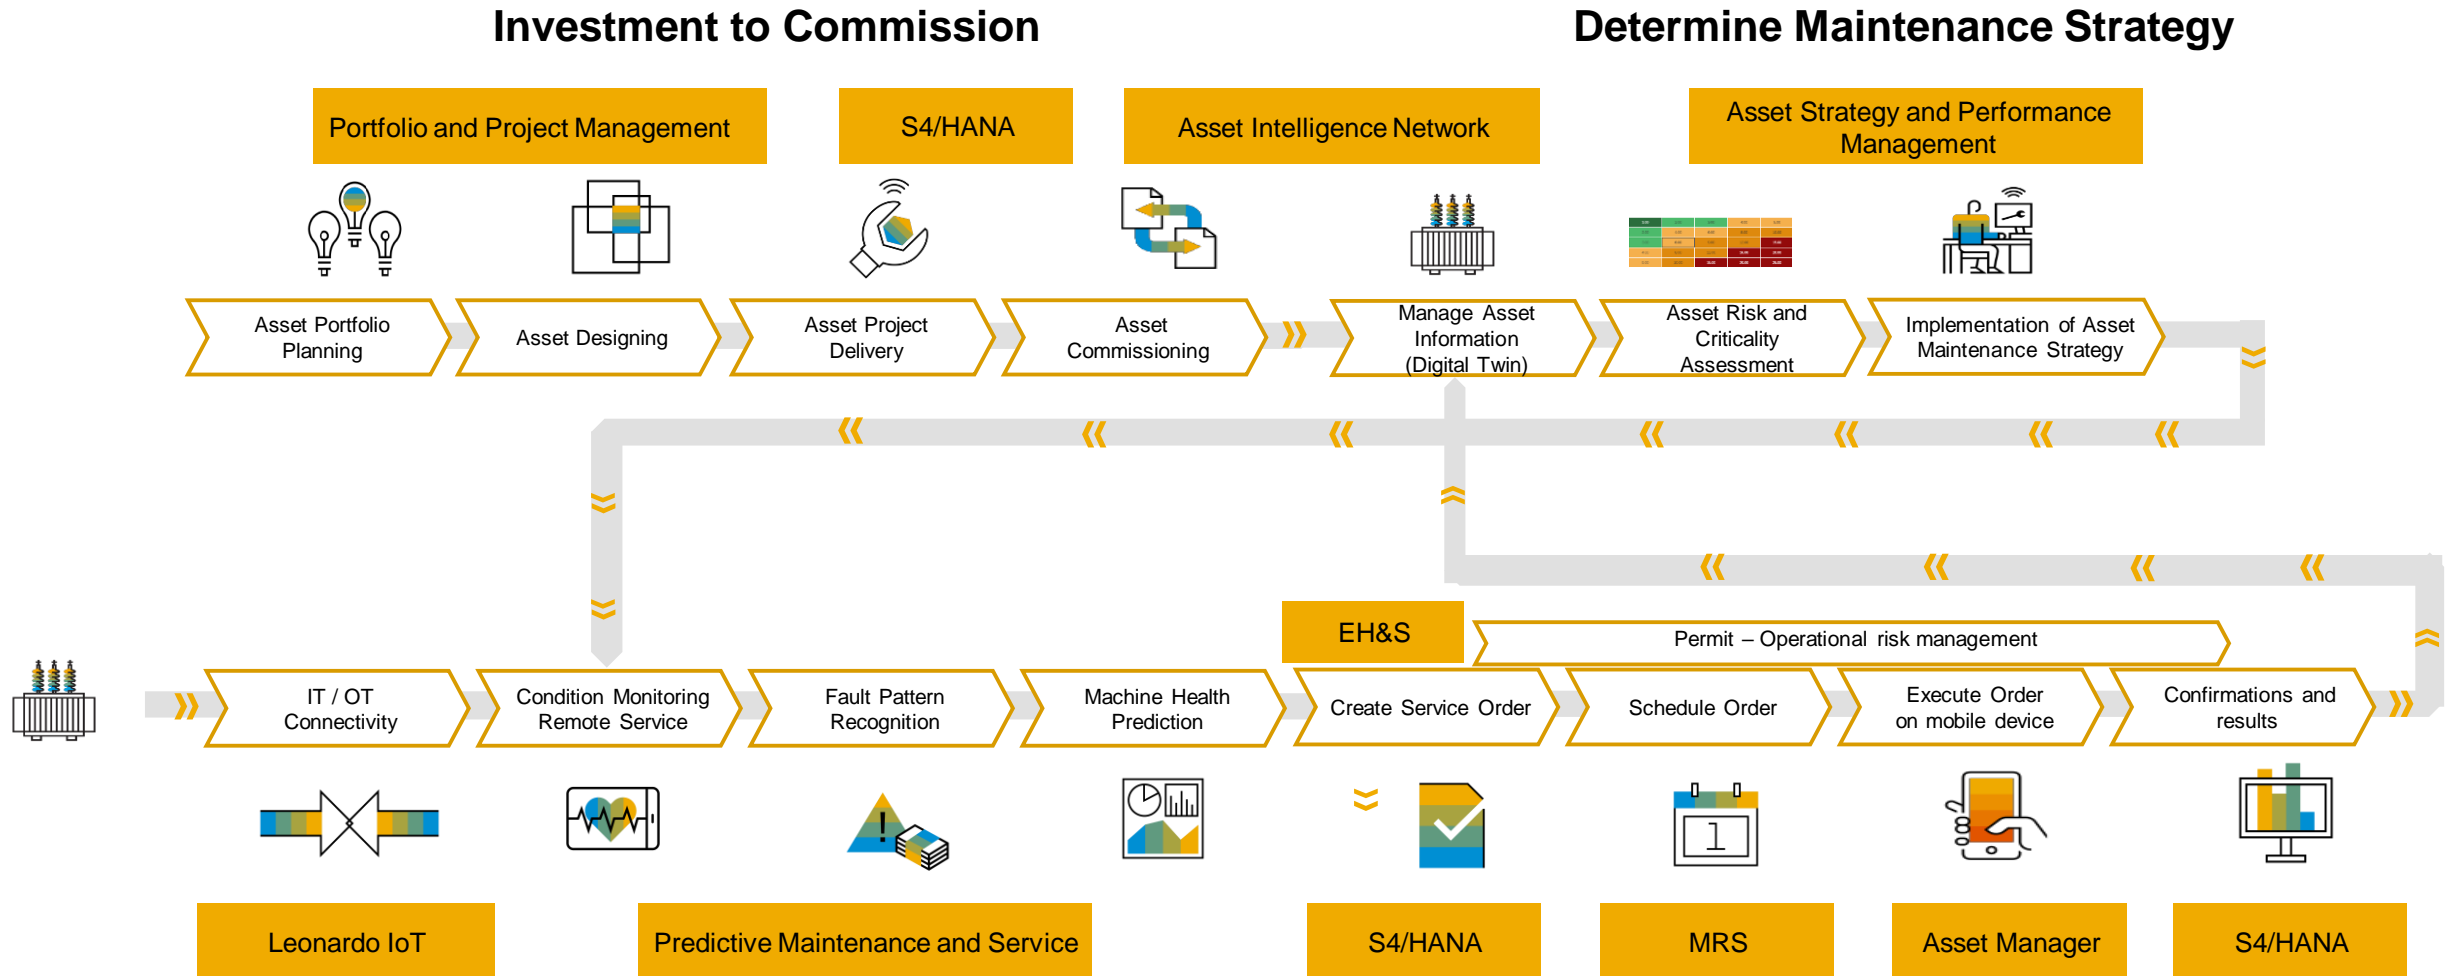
Investment to Commission

Determine Maintenance Strategy

Portfolio and Project Management

S4/HANA

Asset Intelligence Network

Asset Strategy and Performance Management

Asset Portfolio Planning

Asset Designing

Asset Project Delivery

Asset Commissioning

Manage Asset Information (Digital Twin)

Asset Risk and Criticality Assessment

Implementation of Asset Maintenance Strategy

EH&S

Permit – Operational risk management

IT / OT Connectivity

Condition Monitoring Remote Service

Fault Pattern Recognition

Machine Health Prediction

Create Service Order

Schedule Order

Execute Order on mobile device

Confirmations and results

Leonardo IoT

Predictive Maintenance and Service

S4/HANA

MRS

Asset Manager

S4/HANA